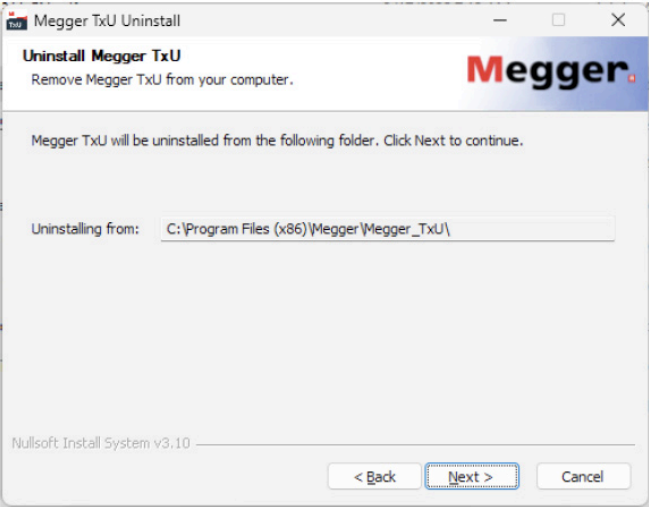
TxU Megger TxU Uninstall

Uninstall Megger TxU
Remove Megger TxU from your computer.

Megger.

Megger TxU will be uninstalled from the following folder. Click Next to continue.

Uninstalling from: C:\Program Files (x86)\Megger\Megger_TxU\

Nullsoft Install System v3.10

< Back
Next >
Cancel